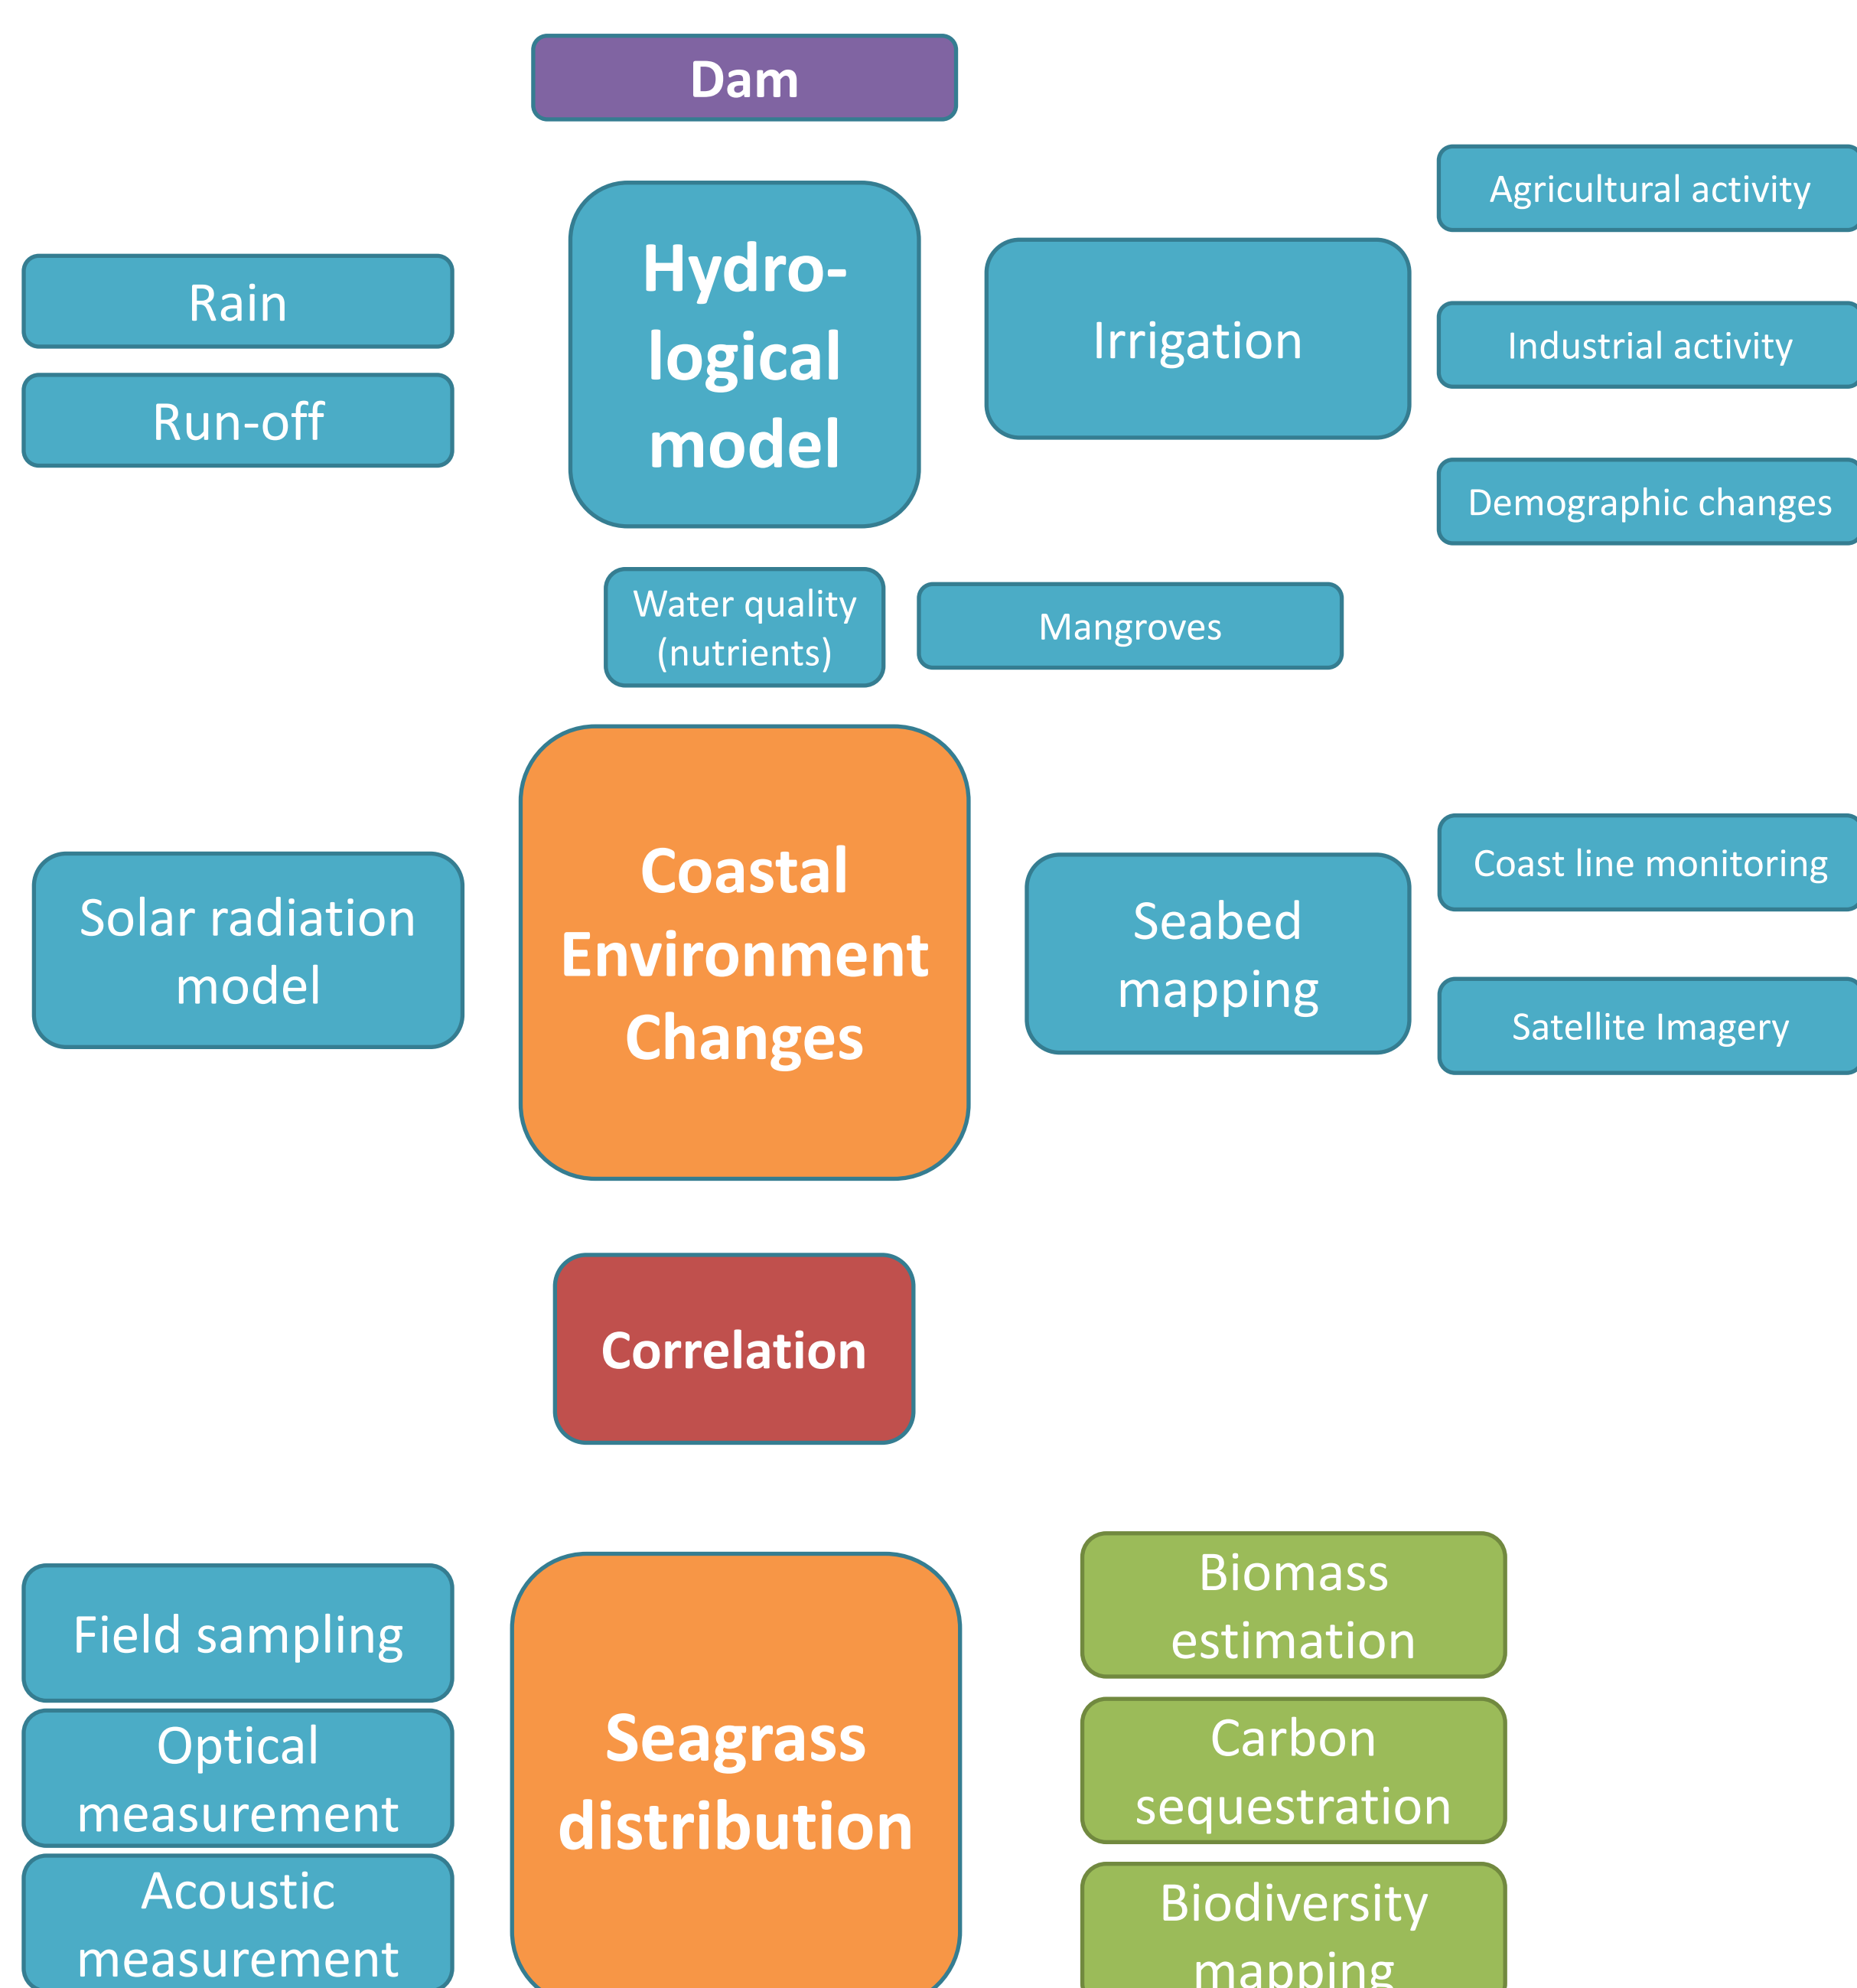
Dam

Agricultural activity

Rain

Hydrological model

Irrigation

Industrial activity

Run-off

Demographic changes

Water quality (nutrients)

Mangroves

Coast line monitoring

Solar radiation model

Coastal Environment Changes

Seabed mapping

Satellite Imagery

Correlation

Biomass estimation

Field sampling

Optical measurement

Seagrass distribution

Carbon sequestration

Acoustic measurement

Biodiversity mapping